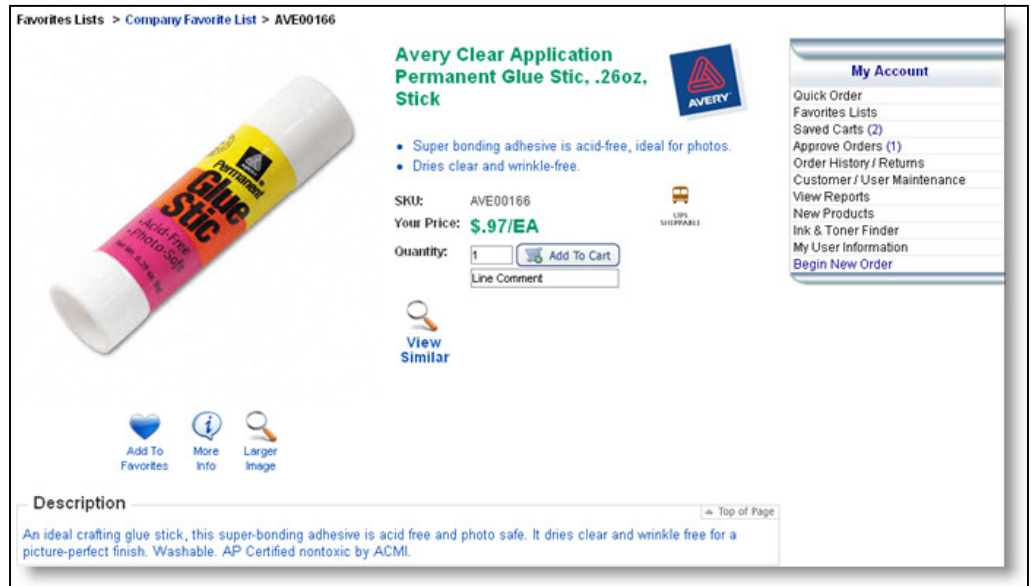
Favorites Lists > Company Favorite List > AVE00166

Avery Clear Application Permanent Glue Stic, .26oz, Stick

AVERY

Permanent
Glue Stic
Acid-Free
Photo-Safe
NET WT. 0.26 oz. 7g

- Super bonding adhesive is acid-free, ideal for photos.
- Dries clear and wrinkle-free.

SKU: AVE00166

Your Price: $.97/EA

UPS SHIPPABLE

Quantity: 1 Add To Cart

Line Comment

View Similar

Add To Favorites

More Info

Larger Image

My Account

Quick Order
Favorites Lists
Saved Carts (2)
Approve Orders (1)
Order History / Returns
Customer / User Maintenance
View Reports
New Products
Ink & Toner Finder
My User Information
Begin New Order

Description

Top of Page

An ideal crafting glue stick, this super-bonding adhesive is acid free and photo safe. It dries clear and wrinkle free for a picture-perfect finish. Washable. AP Certified nontoxic by ACMI.